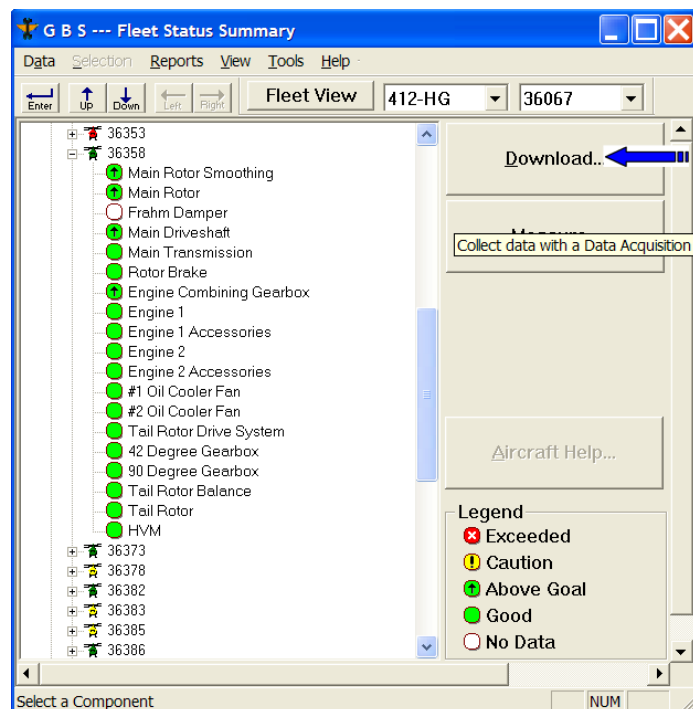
G B S --- Fleet Status Summary

Data Selection Reports View Tools Help

Enter Up Down Left Right Fleet View 412-HG 36067

36353
36358
Main Rotor Smoothing
Main Rotor
Frahm Damper
Main Driveshaft
Main Transmission
Rotor Brake
Engine Combining Gearbox
Engine 1
Engine 1 Accessories
Engine 2
Engine 2 Accessories
#1 Oil Cooler Fan
#2 Oil Cooler Fan
Tail Rotor Drive System
42 Degree Gearbox
90 Degree Gearbox
Tail Rotor Balance
Tail Rotor
HVM
36373
36378
36382
36383
36385
36386

Download..

Collect data with a Data Acquisition

Aircraft Help...

Legend
Exceeded
Caution
Above Goal
Good
No Data

Select a Component NUM